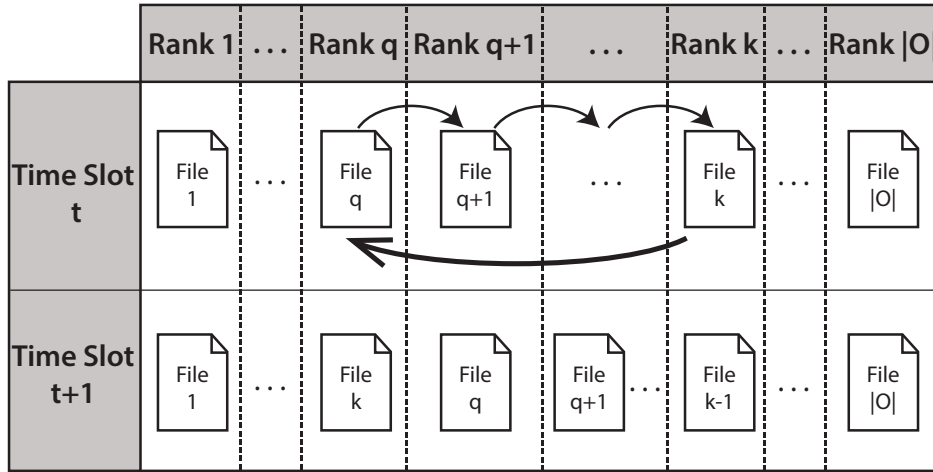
|  | Rank 1 | ... | Rank q | Rank q+1 | ... | Rank k | ... | Rank \|O\| |
|---|---|---|---|---|---|---|---|---|
| Time Slot t | File 1 | ... | File q | File q+1 | ... | File k | ... | File \|O\| |
| Time Slot t+1 | File 1 | ... | File k | File q | File q+1 ... | File k-1 | ... | File \|O\| |